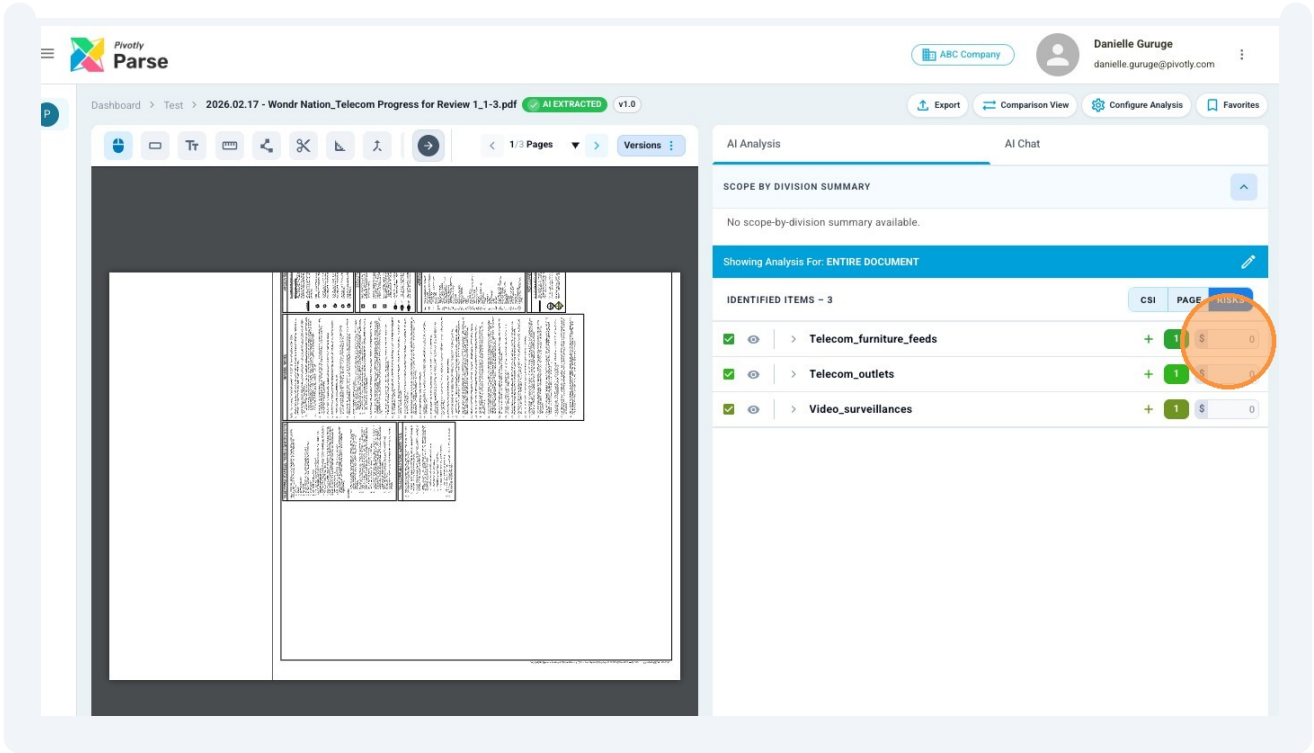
Pivotly Parse

ABC Company

Danielle Guruge
danielle.guruge@pivotly.com

P

Dashboard > Test > 2026.02.17 - Wondr Nation_Telecom Progress for Review 1_1-3.pdf AI EXTRACTED v1.0

Export Comparison View Configure Analysis Favorites

1/3 Pages Versions

AI Analysis AI Chat

SCOPE BY DIVISION SUMMARY

No scope-by-division summary available.

Showing Analysis For: ENTIRE DOCUMENT

IDENTIFIED ITEMS – 3

CSI PAGE RISKS

Telecom_furniture_feeds + 1 $ 0

Telecom_outlets + 1 $ 0

Video_surveillances + 1 $ 0